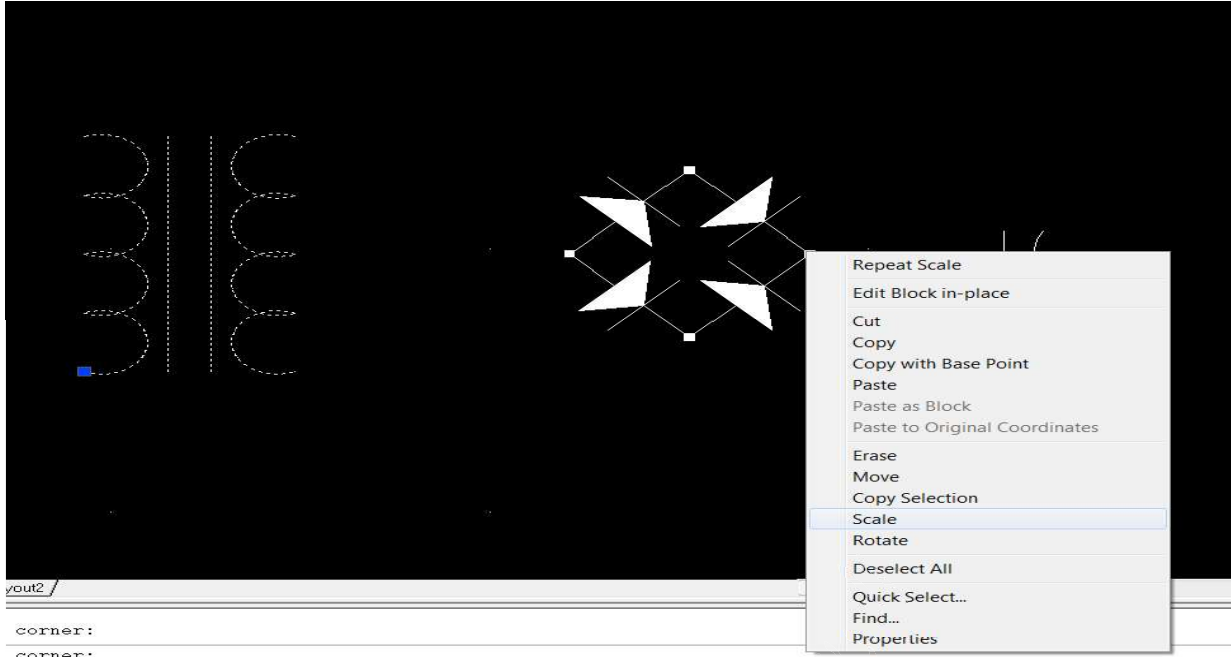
Repeat Scale
Edit Block in-place
Cut
Copy
Copy with Base Point
Paste
Paste as Block
Paste to Original Coordinates
Erase
Move
Copy Selection
Scale
Rotate
Deselect All
Quick Select...
Find...
Properties

yout2

corner:
corner: